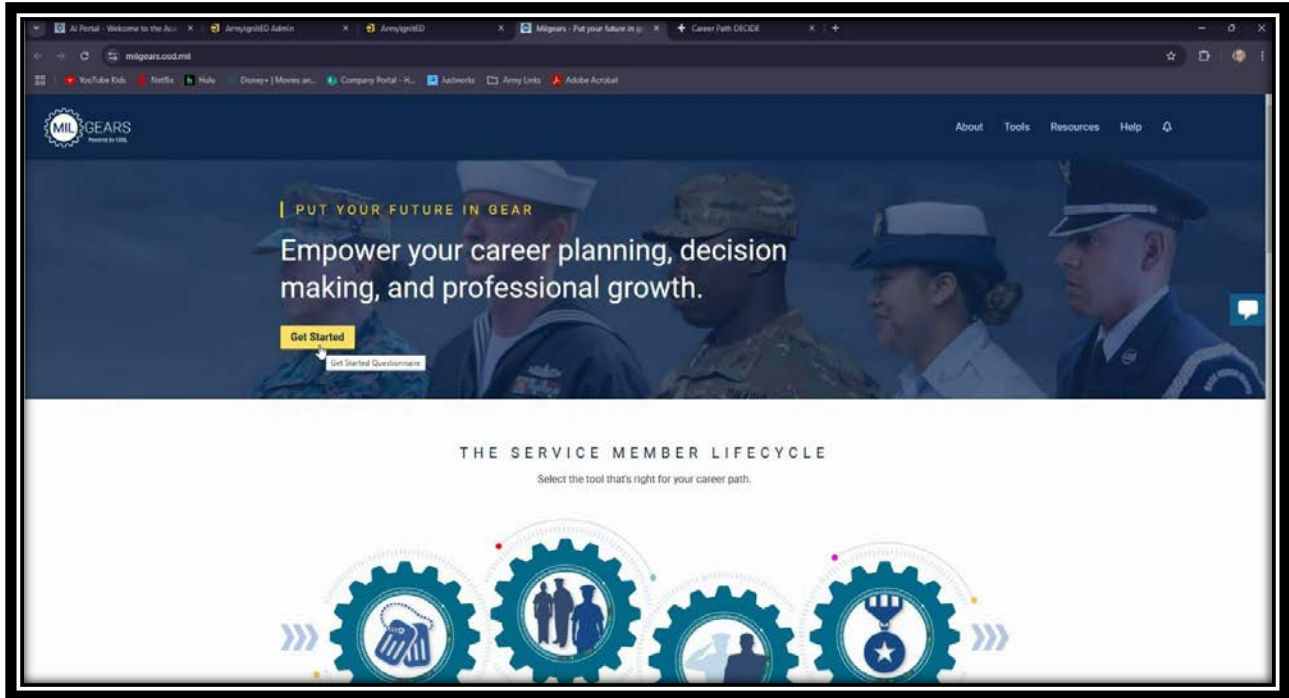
AI Portal - Welcome to the Acc ×
ArmyIgnitED Admin ×
ArmyIgnitED ×
Milgears - Put your future in g ×
Career Path DECIDE ×

milgears.osd.mil

YouTube Kids
Netflix
Hulu
Disney+ | Movies an...
Company Portal - H...
Justworks
Army Links
Adobe Acrobat

MIL GEARS
Powered by COOL

About
Tools
Resources
Help

PUT YOUR FUTURE IN GEAR

Empower your career planning, decision making, and professional growth.

Get Started

Get Started Questionnaire

THE SERVICE MEMBER LIFECYCLE

Select the tool that's right for your career path.